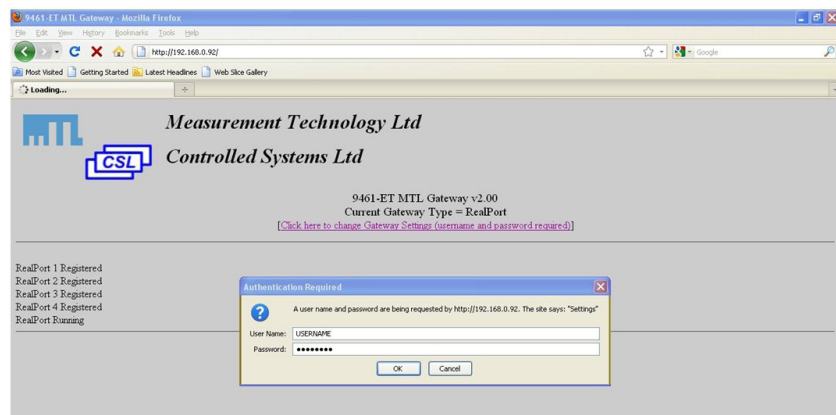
9461-ET MTL Gateway - Mozilla Firefox

File Edit View History Bookmarks Tools Help

http://192.168.0.92/

Google

Most Visited Getting Started Latest Headlines Web Slice Gallery

Loading...

MTL

Measurement Technology Ltd

CSL

Controlled Systems Ltd

9461-ET MTL Gateway v2.00
Current Gateway Type = RealPort
[Click here to change Gateway Settings (username and password required)]

RealPort 1 Registered
RealPort 2 Registered
RealPort 3 Registered
RealPort 4 Registered
RealPort Running

Authentication Required

A user name and password are being requested by http://192.168.0.92. The site says: "Settings"

User Name: USERNAME
Password: ••••••••

OK Cancel